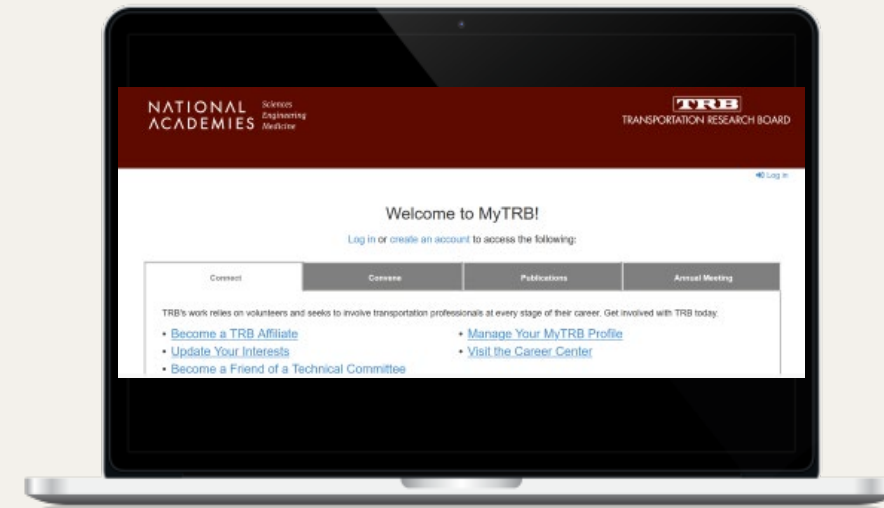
NATIONAL ACADEMIES Sciences Engineering Medicine

TRB
TRANSPORTATION RESEARCH BOARD

Log in

Welcome to MyTRB!

Log in or create an account to access the following:

| Connect | Convene | Publications | Annual Meeting |
|---|---|---|---|

TRB's work relies on volunteers and seeks to involve transportation professionals at every stage of their career. Get involved with TRB today.

• Become a TRB Affiliate
• Update Your Interests
• Become a Friend of a Technical Committee

• Manage Your MyTRB Profile
• Visit the Career Center